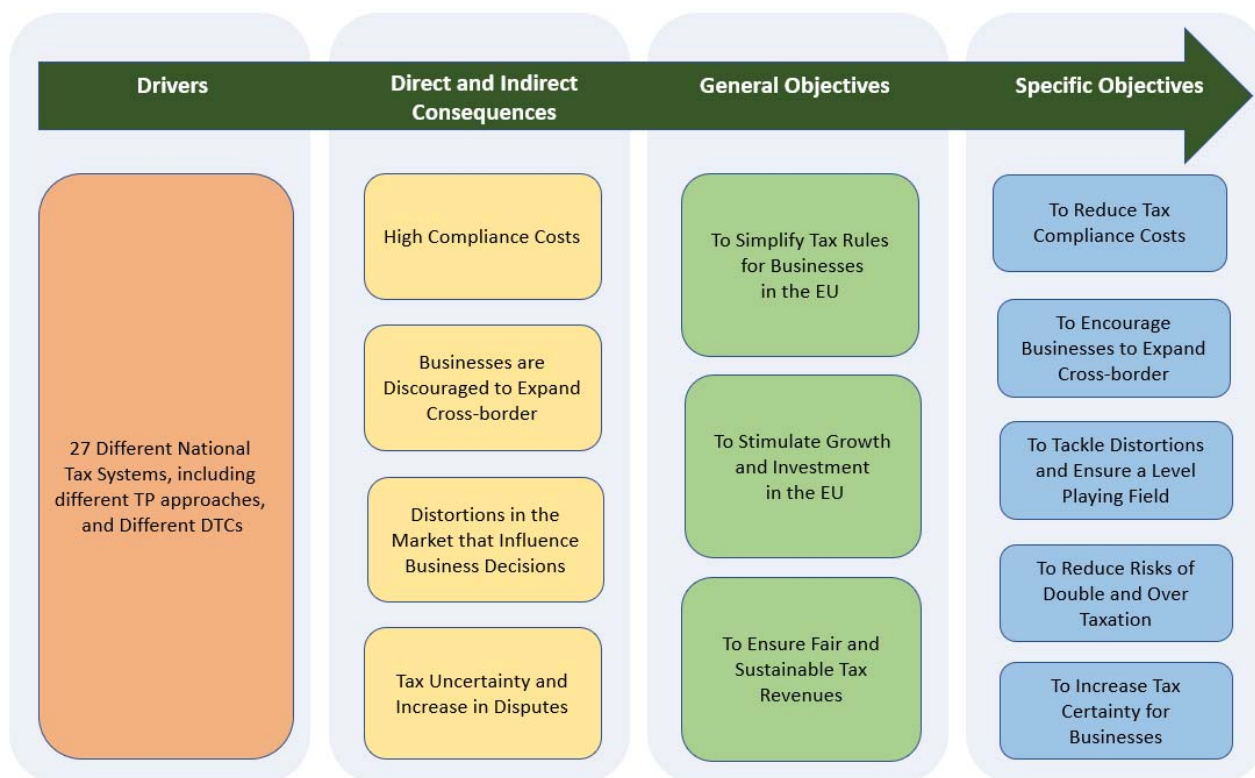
Drivers

Direct and Indirect Consequences

General Objectives

Specific Objectives

27 Different National Tax Systems, including different TP approaches, and Different DTCs

High Compliance Costs

Businesses are Discouraged to Expand Cross-border

Distortions in the Market that Influence Business Decisions

Tax Uncertainty and Increase in Disputes

To Simplify Tax Rules for Businesses in the EU

To Stimulate Growth and Investment in the EU

To Ensure Fair and Sustainable Tax Revenues

To Reduce Tax Compliance Costs

To Encourage Businesses to Expand Cross-border

To Tackle Distortions and Ensure a Level Playing Field

To Reduce Risks of Double and Over Taxation

To Increase Tax Certainty for Businesses